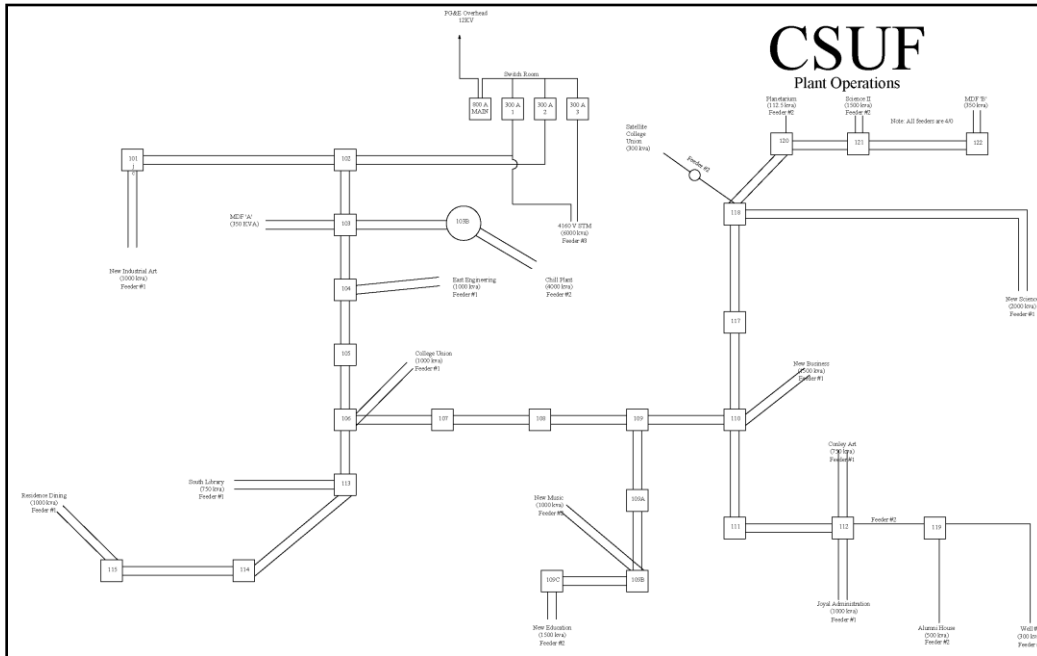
CSUF
Plant Operations

PG&E Overhead
12KV

Switch Room

800 A
MAIN

300 A
1

300 A
2

300 A
3

Note: All feeders are 4/0

Planetarium
(112.5 kva)
Feeder #2

Science II
(1500 kva)
Feeder #2

MDF 'B'
(350 kva)

120

121

122

Satellite
College
Union
(300 kva)

Feeder #2

101

102

103

103B

118

MDF 'A'
(350 KVA)

4160 V STM
(6000 kva)
Feeder #3

New Industrial Art
(1000 kva)
Feeder #1

East Engineering
(1000 kva)
Feeder #1

Chill Plant
(4000 kva)
Feeder #2

104

New Scienc
(2000 kva)
Feeder #1

117

105

College Union
(1000 kva)
Feeder #1

New Business
(1500 kva)
Feeder #1

106

107

108

109

110

Gunley Art
(750 kva)
Feeder #1

South Library
(750 kva)
Feeder #1

113

Residence Dining
(1000 kva)
Feeder #1

New Music
(1000 kva)
Feeder #1

109A

111

112

Feeder #2

119

115

114

109C

109B

Joyal Administration
(1000 kva)
Feeder #1

New Education
(1500 kva)
Feeder #2

Alumni House
(500 kva)
Feeder #2

Well #
(300 kv
Feeder